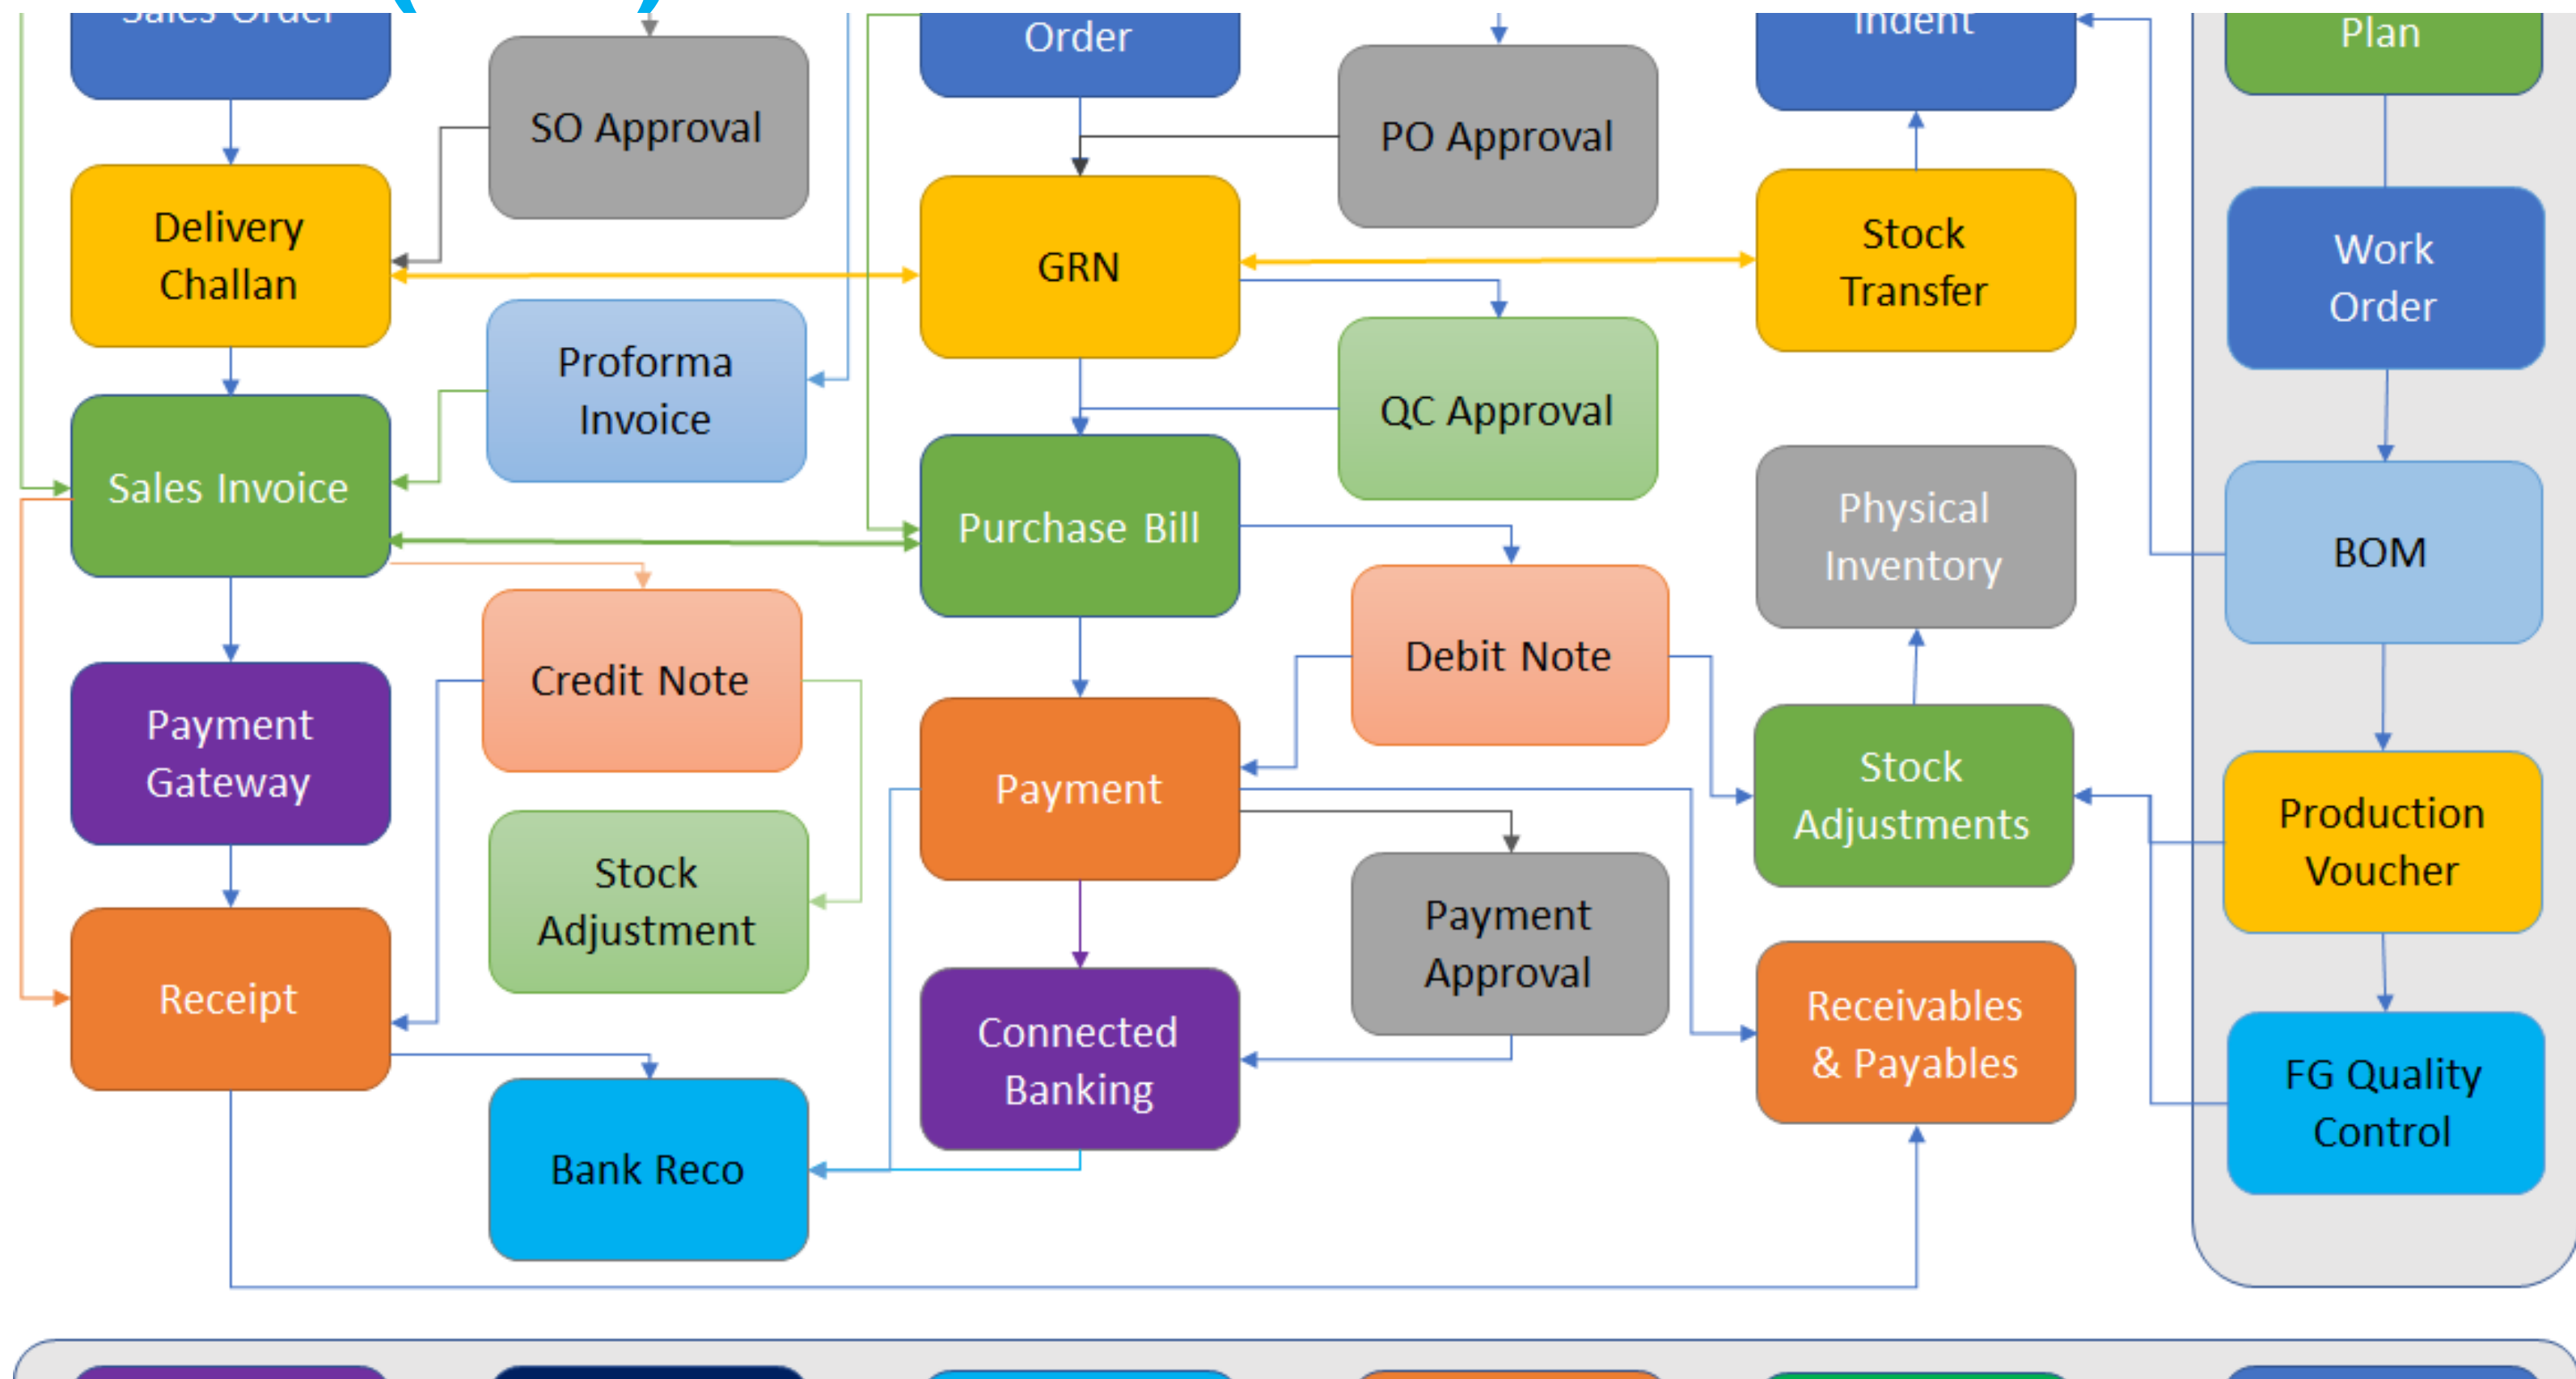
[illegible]

Order

Indent

Plan

SO Approval

PO Approval

Delivery Challan

GRN

Stock Transfer

Work Order

Proforma Invoice

QC Approval

Sales Invoice

Purchase Bill

Physical Inventory

BOM

Credit Note

Debit Note

Payment Gateway

Payment

Stock Adjustments

Production Voucher

Stock Adjustment

Payment Approval

Receipt

Connected Banking

Receivables & Payables

FG Quality Control

Bank Reco